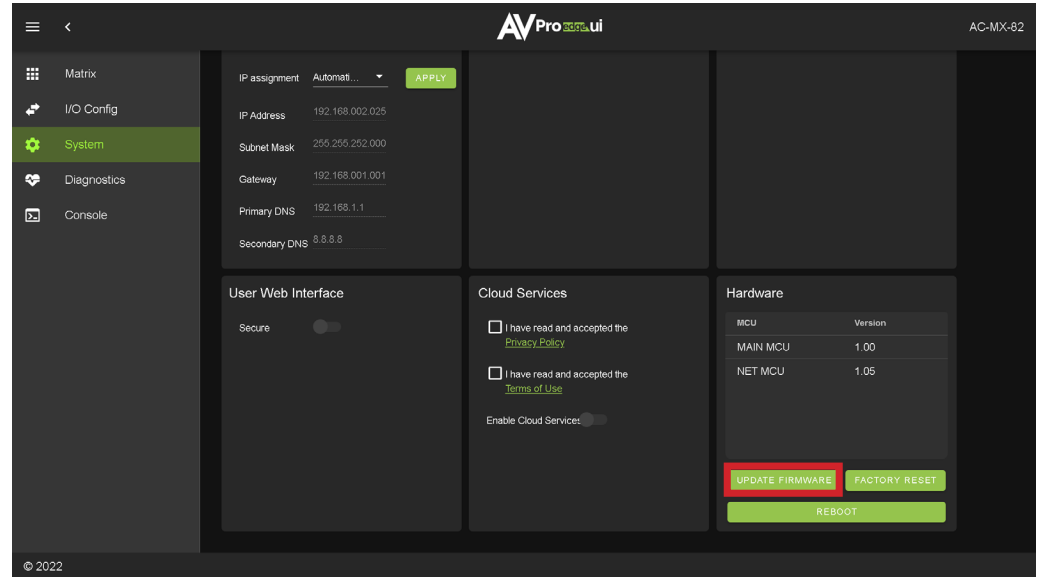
AVProedge.ui

AC-MX-82

Matrix
I/O Config
System
Diagnostics
Console

IP assignment Automati...
APPLY
IP Address 192.168.002.025
Subnet Mask 255.255.252.000
Gateway 192.168.001.001
Primary DNS 192.168.1.1
Secondary DNS 8.8.8.8

User Web Interface
Secure

Cloud Services
I have read and accepted the Privacy Policy
I have read and accepted the Terms of Use
Enable Cloud Services

Hardware

| MCU | Version |
|---|---|
| MAIN MCU | 1.00 |
| NET MCU | 1.05 |

UPDATE FIRMWARE
FACTORY RESET
REBOOT

© 2022